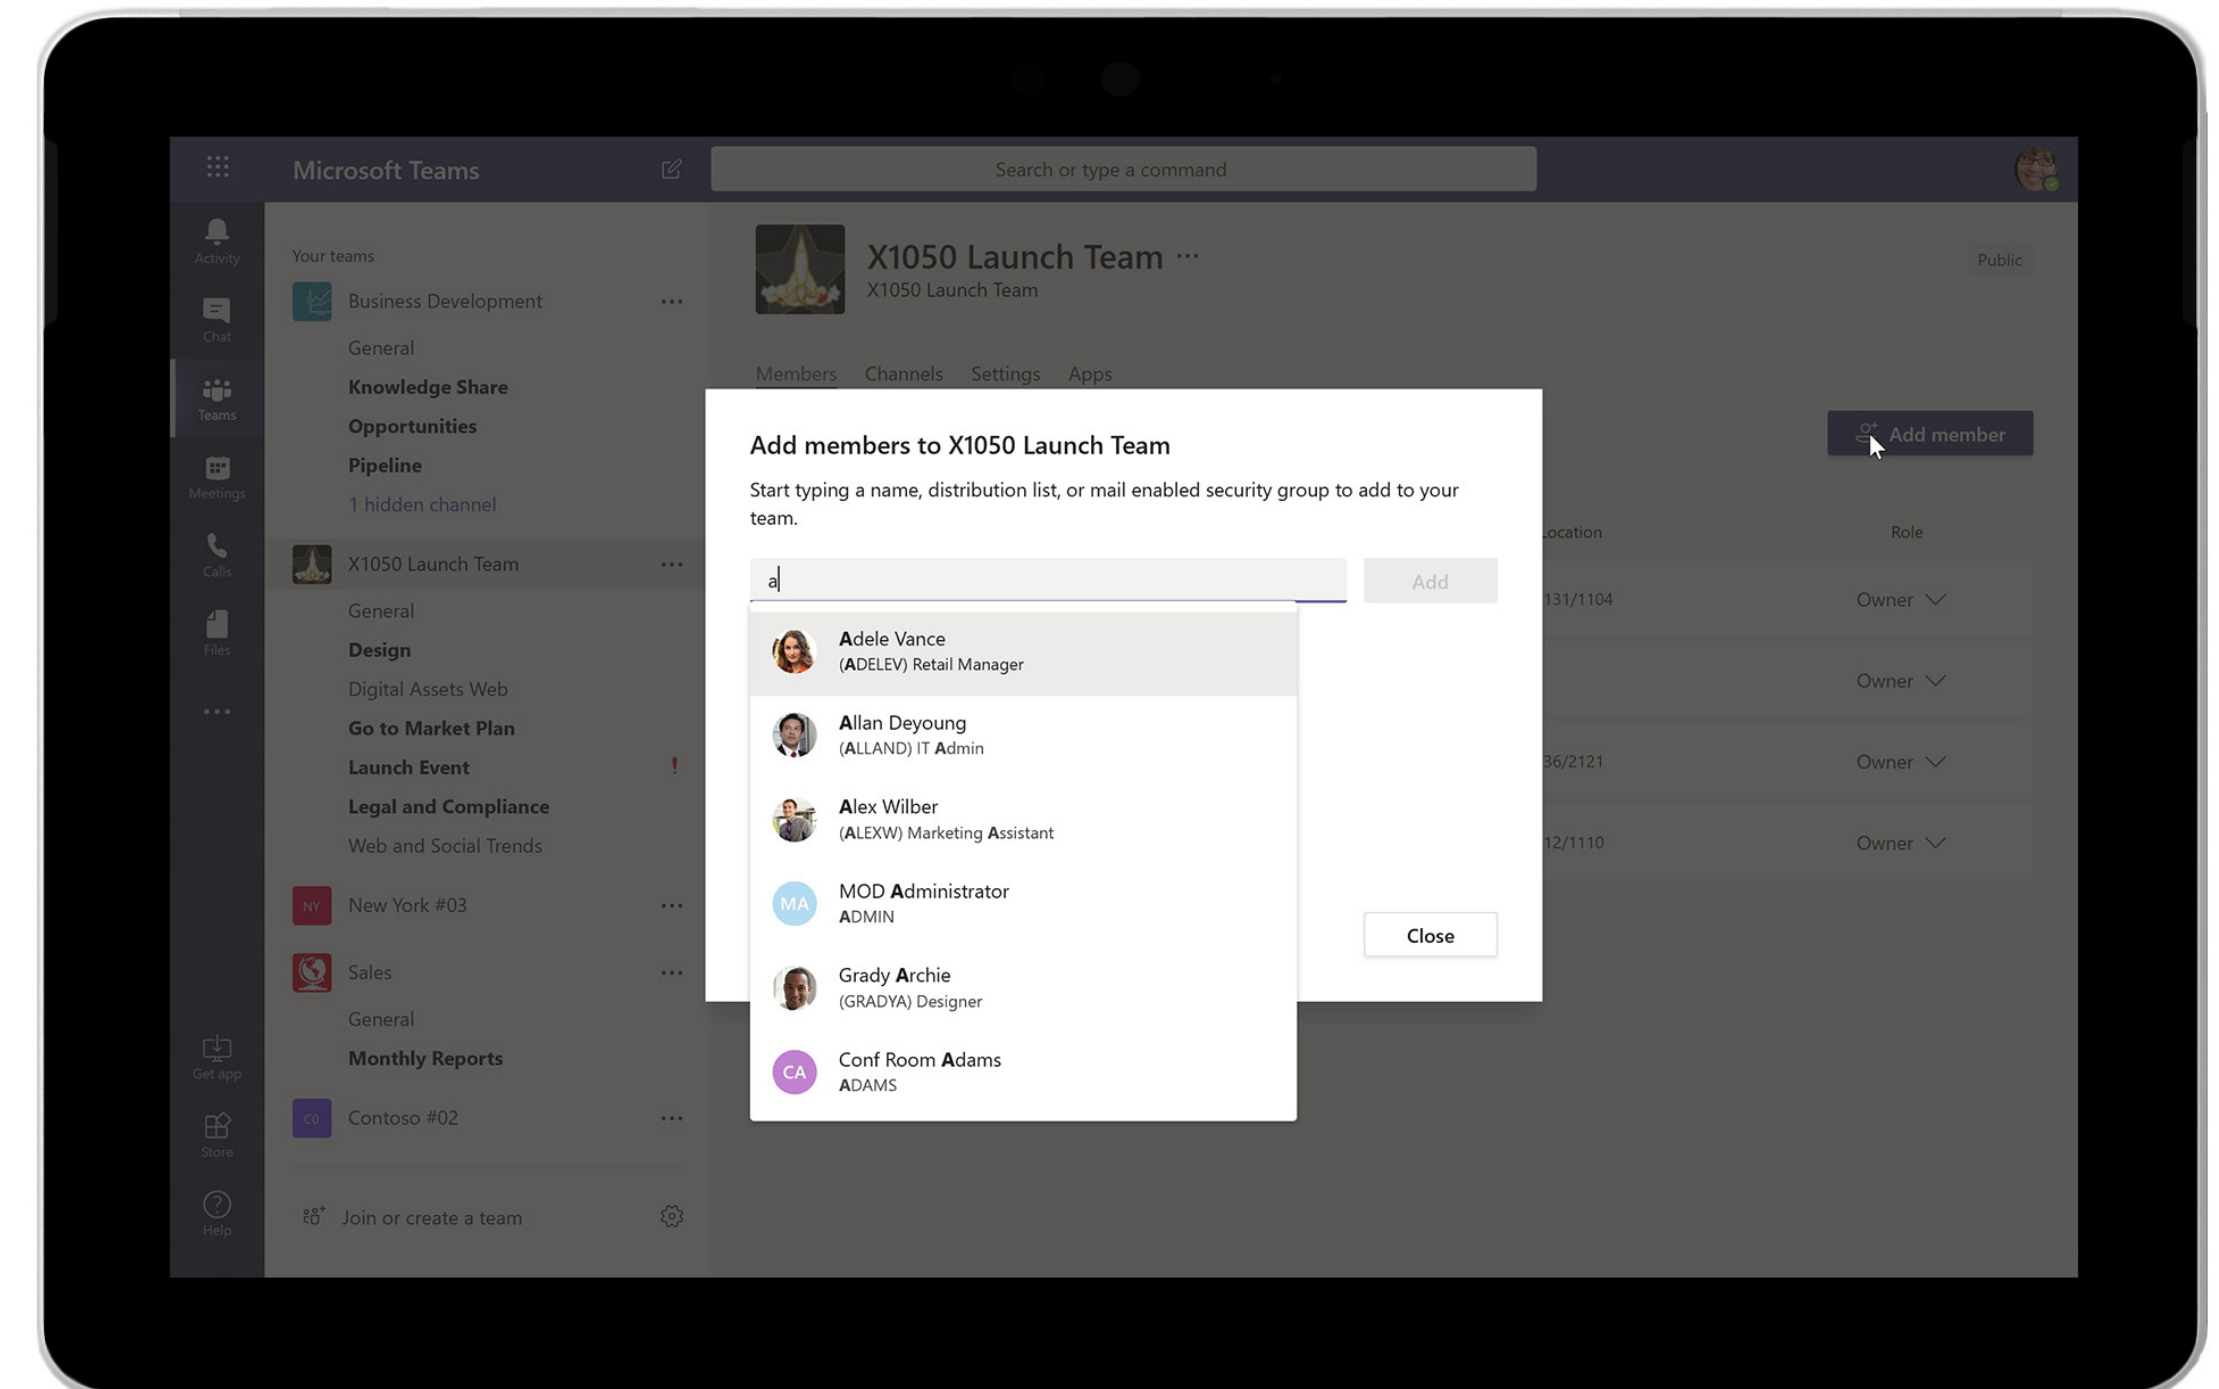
Microsoft Teams

Search or type a command

Activity

Chat

Teams

Meetings

Calls

Files

...

Get app

Store

Help

Your teams

Business Development ...

General

Knowledge Share

Opportunities

Pipeline

1 hidden channel

X1050 Launch Team ...

General

Design

Digital Assets Web

Go to Market Plan

Launch Event !

Legal and Compliance

Web and Social Trends

NY New York #03 ...

Sales ...

General

Monthly Reports

CO Contoso #02 ...

Join or create a team

X1050 Launch Team ...

X1050 Launch Team

Public

Members Channels Settings Apps

Add member

Location Role

131/1104 Owner

Owner

36/2121 Owner

12/1110 Owner

Add members to X1050 Launch Team

Start typing a name, distribution list, or mail enabled security group to add to your team.

a

Add

Adele Vance
(ADELEV) Retail Manager

Allan Deyoung
(ALLAND) IT Admin

Alex Wilber
(ALEXW) Marketing Assistant

MA MOD Administrator
ADMIN

Grady Archie
(GRADYA) Designer

CA Conf Room Adams
ADAMS

Close